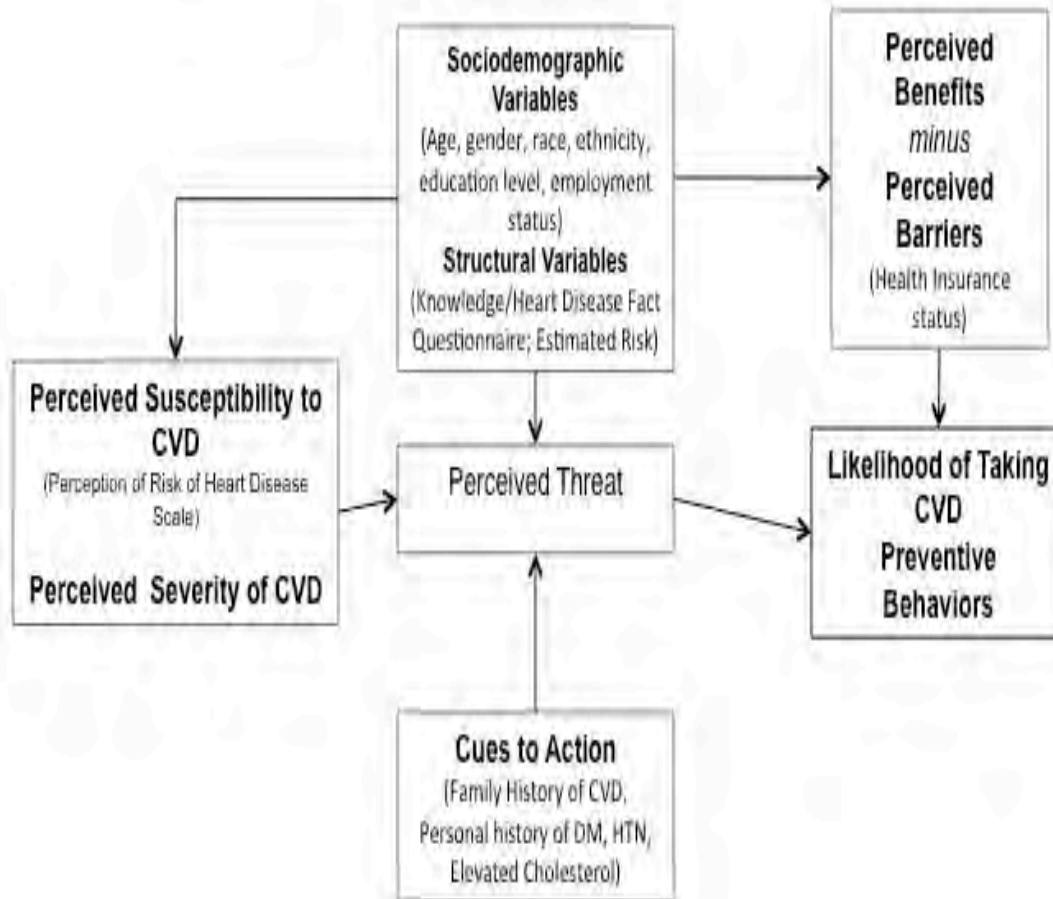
Sociodemographic Variables
(Age, gender, race, ethnicity, education level, employment status)
Structural Variables
(Knowledge/Heart Disease Fact Questionnaire; Estimated Risk)

Perceived Benefits
minus
Perceived Barriers
(Health Insurance status)

Perceived Susceptibility to CVD
(Perception of Risk of Heart Disease Scale)

Perceived Severity of CVD

Perceived Threat

Likelihood of Taking CVD Preventive Behaviors

Cues to Action
(Family History of CVD, Personal history of DM, HTN, Elevated Cholesterol)